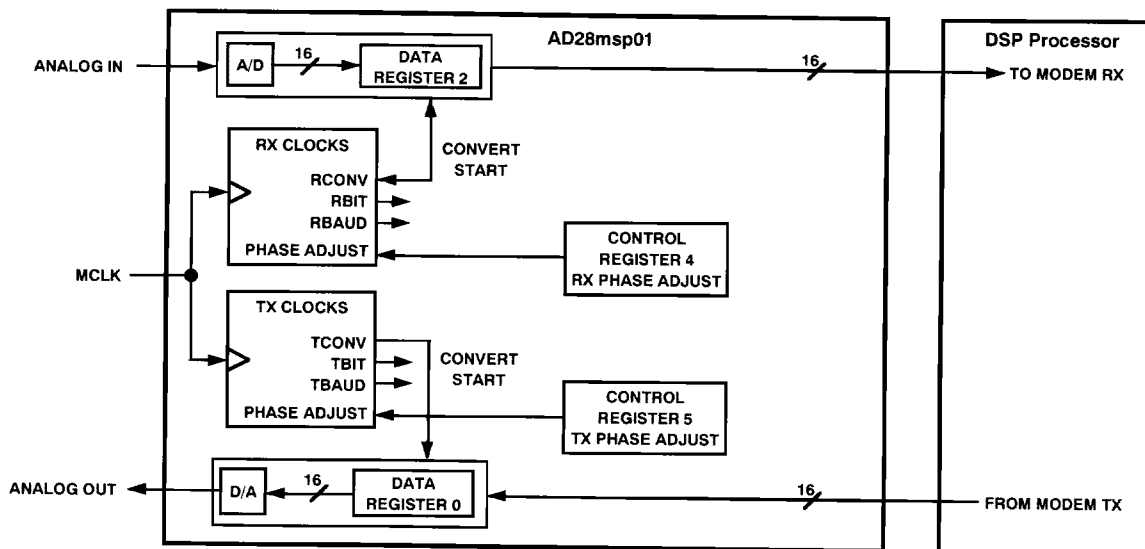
AD28msp01

DSP Processor

ANALOG IN

A/D

16

DATA REGISTER 2

16

TO MODEM RX

RX CLOCKS

RCONV

RBIT

RBAUD

PHASE ADJUST

CONVERT START

CONTROL REGISTER 4 RX PHASE ADJUST

MCLK

TX CLOCKS

TCONV

TBIT

TBAUD

PHASE ADJUST

CONVERT START

CONTROL REGISTER 5 TX PHASE ADJUST

ANALOG OUT

D/A

16

DATA REGISTER 0

16

FROM MODEM TX